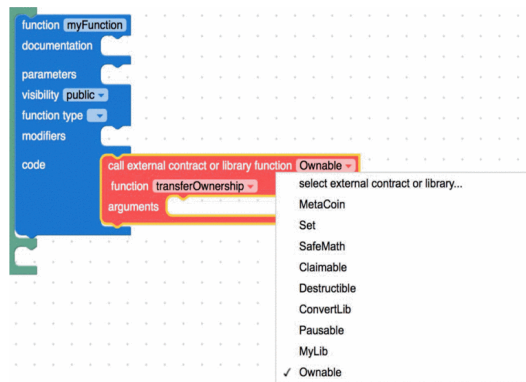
function myFunction
documentation
parameters
visibility public
function type
modifiers
code
call external contract or library function Ownable
function transferOwnership
arguments

select external contract or library...
MetaCoin
Set
SafeMath
Claimable
Destructible
ConvertLib
Pausable
MyLib
✓ Ownable